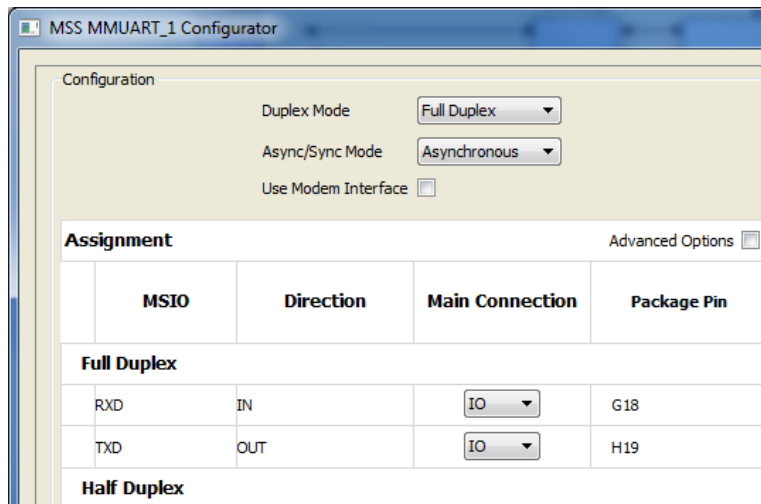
MSS MMUART_1 Configurator

Configuration

Duplex Mode Full Duplex

Async/Sync Mode Asynchronous

Use Modem Interface

Assignment

Advanced Options

| MSIO | Direction | Main Connection | Package Pin |
|---|---|---|---|
| **Full Duplex** | | | |
| RXD | IN | IO | G18 |
| TXD | OUT | IO | H19 |
| **Half Duplex** | | | |